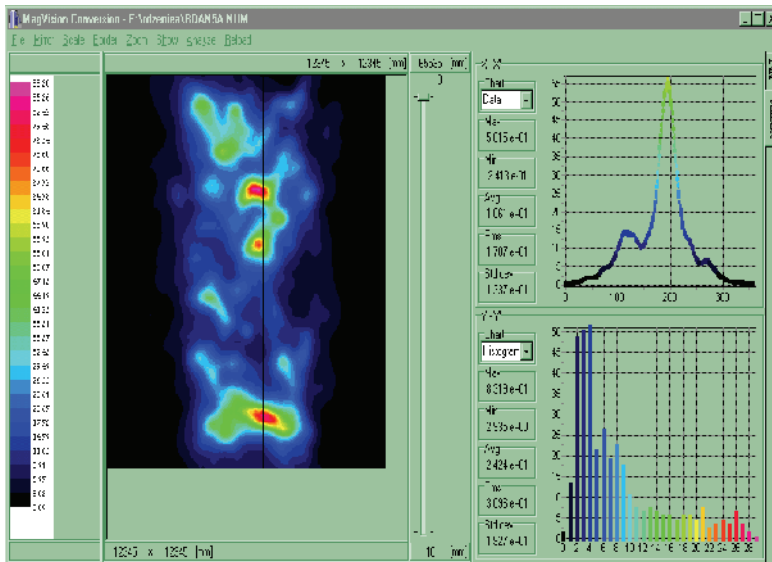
MagVision Conversion - F:\rdzenina\RDAN5A.NUM

File Mirror Scale Border Zoom Show Analyse Refresh

12.95 x 12.95 [mm]

Depth [mm]

0

10 [mm]

X-X

Chart

Data

Max

5.015e-01

Min

2.413e-01

Avg

1.061e-01

Rms

1.707e-01

StDev

1.337e-01

Y-Y

Chart

Histogram

Max

8.319e-01

Min

2.535e-03

Avg

2.424e-01

Rms

3.096e-01

StDev

1.927e-01

12.95 x 12.95 [mm]

0 10 20 30

0 2 4 6 8 10 12 14 16 18 20 22 24 26 28